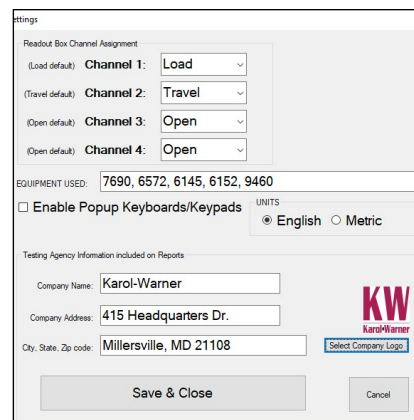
ettings

Readout Box Channel Assignment

(Load default) Channel 1: Load

(Travel default) Channel 2: Travel

(Open default) Channel 3: Open

(Open default) Channel 4: Open

EQUIPMENT USED: 7690, 6572, 6145, 6152, 9460

☐ Enable Popup Keyboards/Keypads

UNITS
◉ English ○ Metric

Testing Agency Information included on Reports

Company Name: Karol-Warner

Company Address: 415 Headquarters Dr.

City, State, Zip code: Millersville, MD 21108

KW
Karol•Warner

Select Company Logo

Save & Close

Cancel